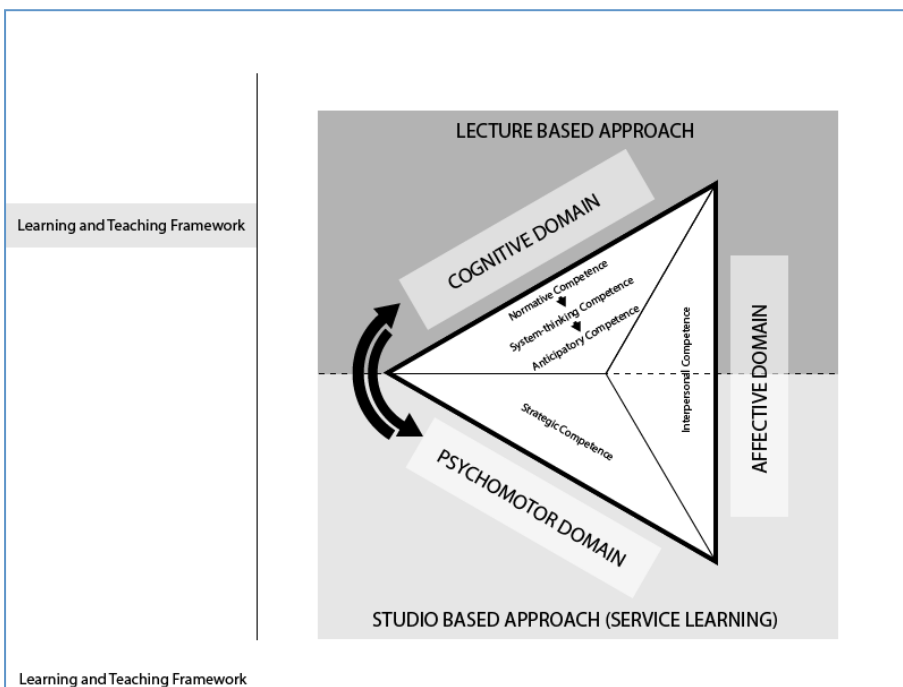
Learning and Teaching Framework

LECTURE BASED APPROACH

COGNITIVE DOMAIN

Normative Competence
System-thinking Competence
Anticipatory Competence

Interpersonal Competence

AFFECTIVE DOMAIN

Strategic Competence

PSYCHOMOTOR DOMAIN

STUDIO BASED APPROACH (SERVICE LEARNING)

Learning and Teaching Framework